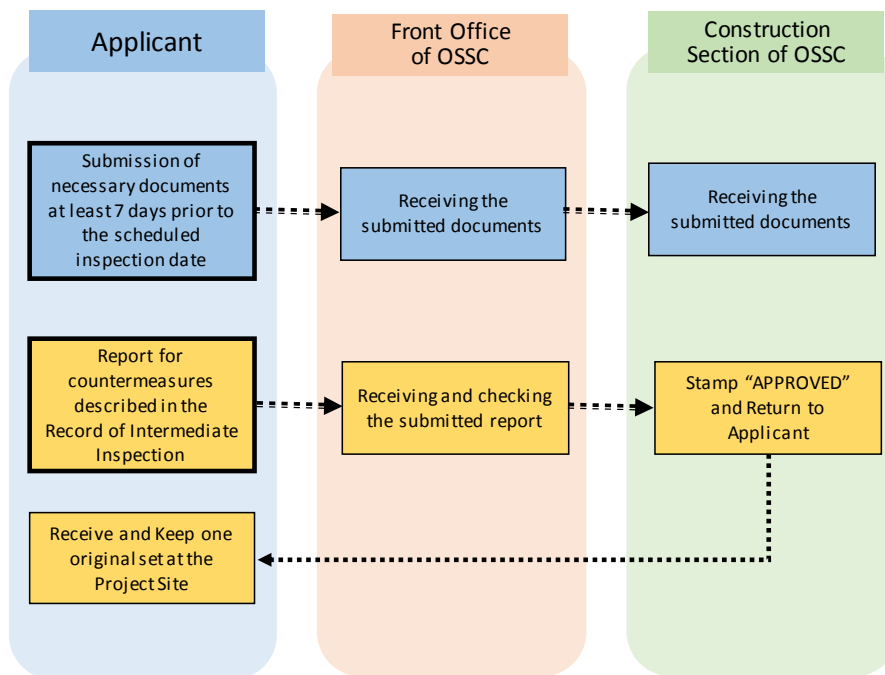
Applicant

Front Office of OSSC

Construction Section of OSSC

Submission of necessary documents at least 7 days prior to the scheduled inspection date

Receiving the submitted documents

Receiving the submitted documents

Report for countermeasures described in the Record of Intermediate Inspection

Receiving and checking the submitted report

Stamp "APPROVED" and Return to Applicant

Receive and Keep one original set at the Project Site